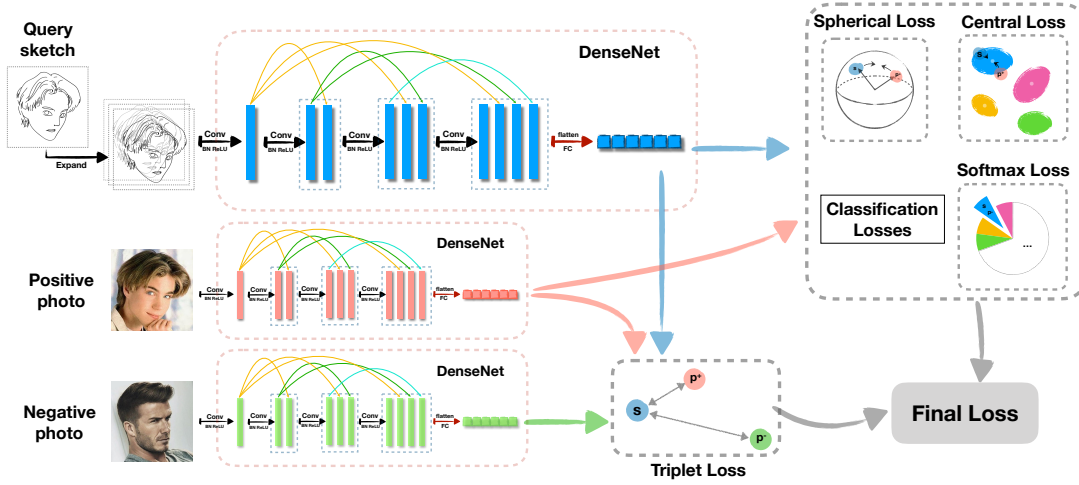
Query sketch

Expand

DenseNet

Conv
BN ReLU

Conv
BN ReLU

Conv
BN ReLU

Conv
BN ReLU

flatten
FC

Spherical Loss

s

P⁺

Central Loss

s

Softmax Loss

Classification Losses

s

P⁺

...

Positive photo

DenseNet

Conv
BN ReLU

Conv
BN ReLU

Conv
BN ReLU

Conv
BN ReLU

flatten
FC

Negative photo

DenseNet

Conv
BN ReLU

Conv
BN ReLU

Conv
BN ReLU

Conv
BN ReLU

flatten
FC

P⁺

S

P⁻

Triplet Loss

Final Loss